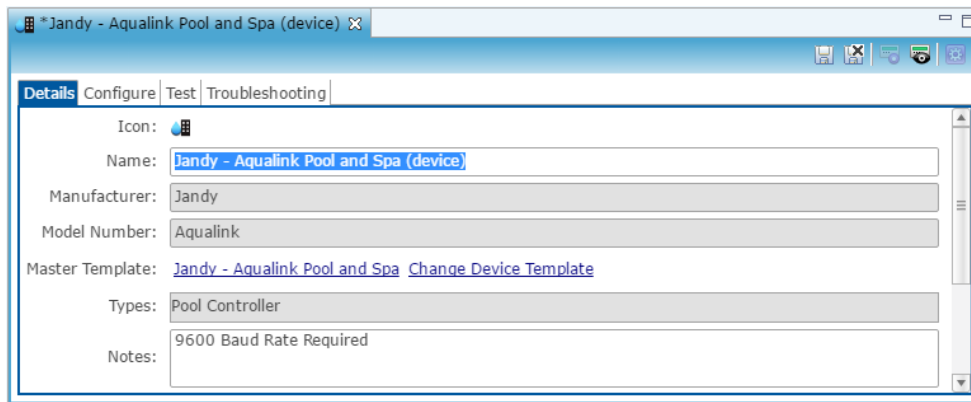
*Jandy - Aqualink Pool and Spa (device)

Details | Configure | Test | Troubleshooting

Icon:

Name: Jandy - Aqualink Pool and Spa (device)

Manufacturer: Jandy

Model Number: Aqualink

Master Template: Jandy - Aqualink Pool and Spa Change Device Template

Types: Pool Controller

Notes: 9600 Baud Rate Required